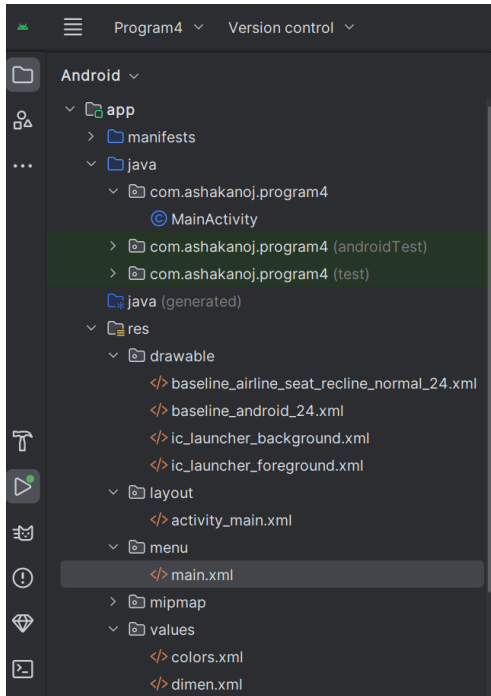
Program4 ∨ Version control ∨

Android ∨

app
manifests
java
com.ashakanoj.program4
MainActivity
com.ashakanoj.program4 (androidTest)
com.ashakanoj.program4 (test)
java (generated)
res
drawable
baseline_airline_seat_recline_normal_24.xml
baseline_android_24.xml
ic_launcher_background.xml
ic_launcher_foreground.xml
layout
activity_main.xml
menu
main.xml
mipmap
values
colors.xml
dimen.xml